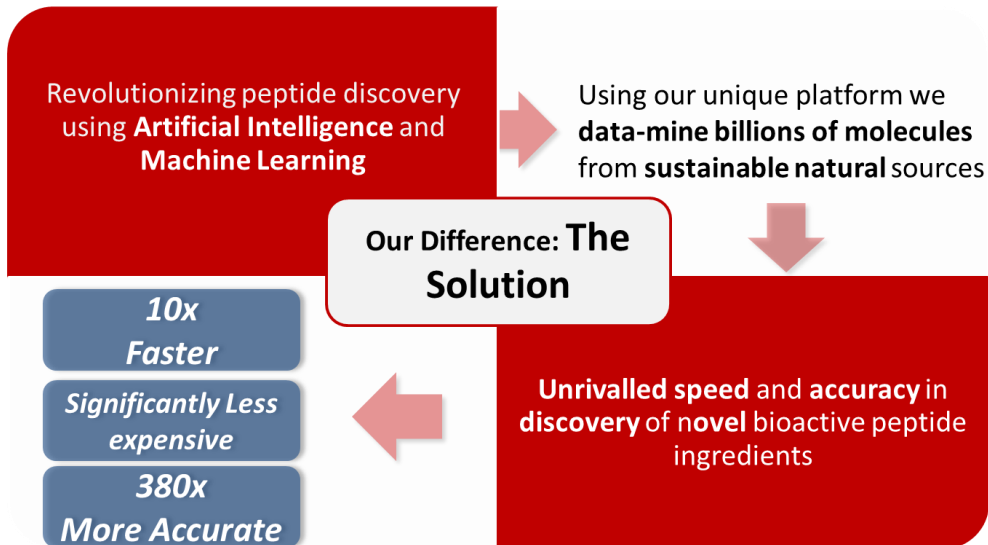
Revolutionizing peptide discovery using Artificial Intelligence and Machine Learning

Using our unique platform we data-mine billions of molecules from sustainable natural sources

Our Difference: The Solution

Unrivalled speed and accuracy in discovery of novel bioactive peptide ingredients

10x Faster

Significantly Less expensive

380x More Accurate